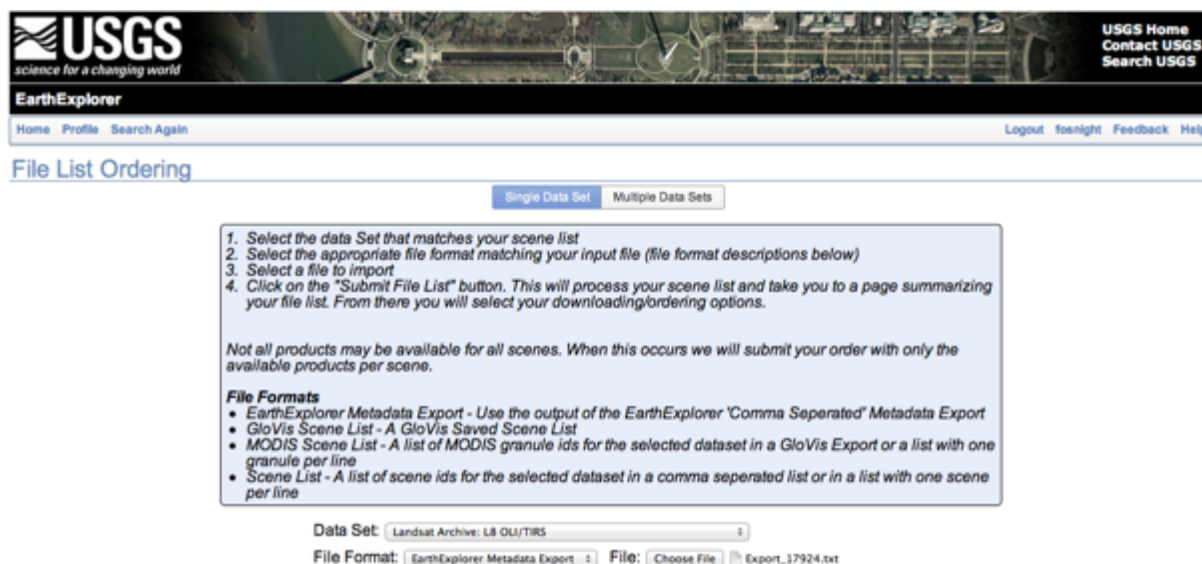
USGS
science for a changing world

USGS Home
Contact USGS
Search USGS

EarthExplorer

Home Profile Search Again

Logout fosnight Feedback Help

File List Ordering

Single Data Set Multiple Data Sets

1. Select the data Set that matches your scene list
2. Select the appropriate file format matching your input file (file format descriptions below)
3. Select a file to import
4. Click on the "Submit File List" button. This will process your scene list and take you to a page summarizing your file list. From there you will select your downloading/ordering options.

Not all products may be available for all scenes. When this occurs we will submit your order with only the available products per scene.

File Formats
• EarthExplorer Metadata Export - Use the output of the EarthExplorer 'Comma Seperated' Metadata Export
• GloVis Scene List - A GloVis Saved Scene List
• MODIS Scene List - A list of MODIS granule ids for the selected dataset in a GloVis Export or a list with one granule per line
• Scene List - A list of scene ids for the selected dataset in a comma seperated list or in a list with one scene per line

Data Set: Landsat Archive: L8 OLI/TIRS

File Format: EarthExplorer Metadata Export File: Choose File Export_17924.txt